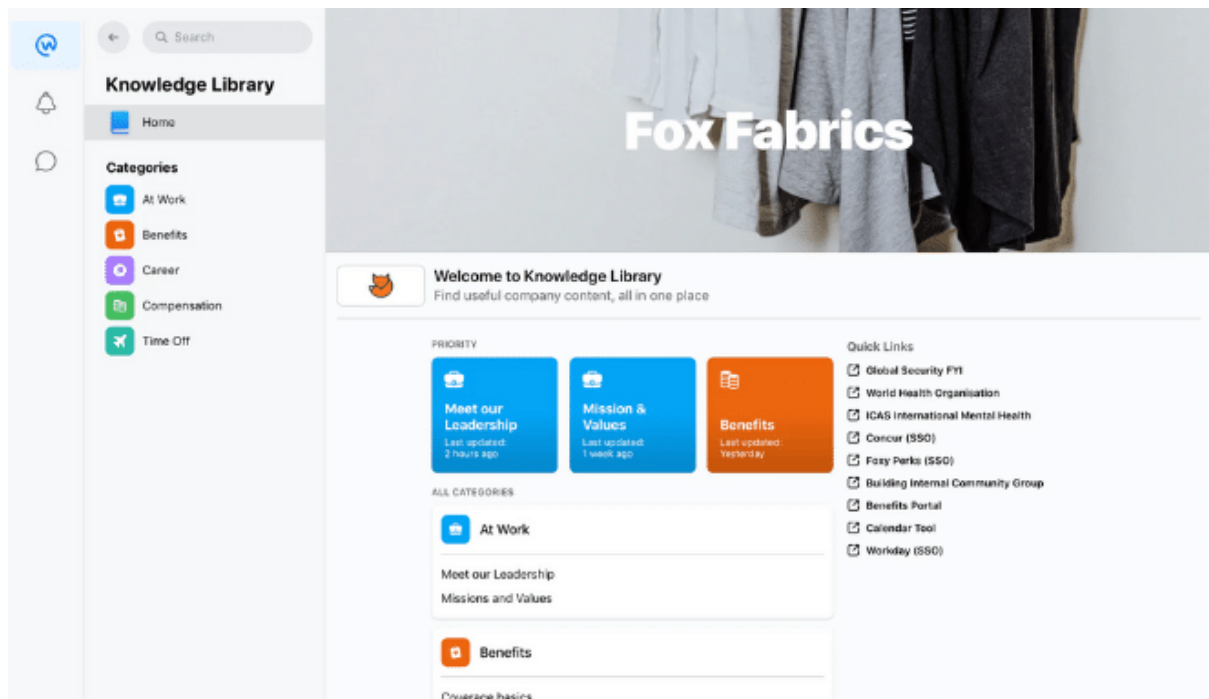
Search

Knowledge Library

Home

Categories

At Work

Benefits

Career

Compensation

Time Off

Fox Fabrics

Welcome to Knowledge Library
Find useful company content, all in one place

PRIORITY

Meet our Leadership
Last updated:
2 hours ago

Mission & Values
Last updated:
1 week ago

Benefits
Last updated:
Yesterday

ALL CATEGORIES

At Work

Meet our Leadership

Missions and Values

Benefits

Coverage basics

Quick Links

Global Security FYI

World Health Organisation

ICAS International Mental Health

Concur (SSO)

Foxy Perks (SSO)

Building Internal Community Group

Benefits Portal

Calendar Tool

Workday (SSO)